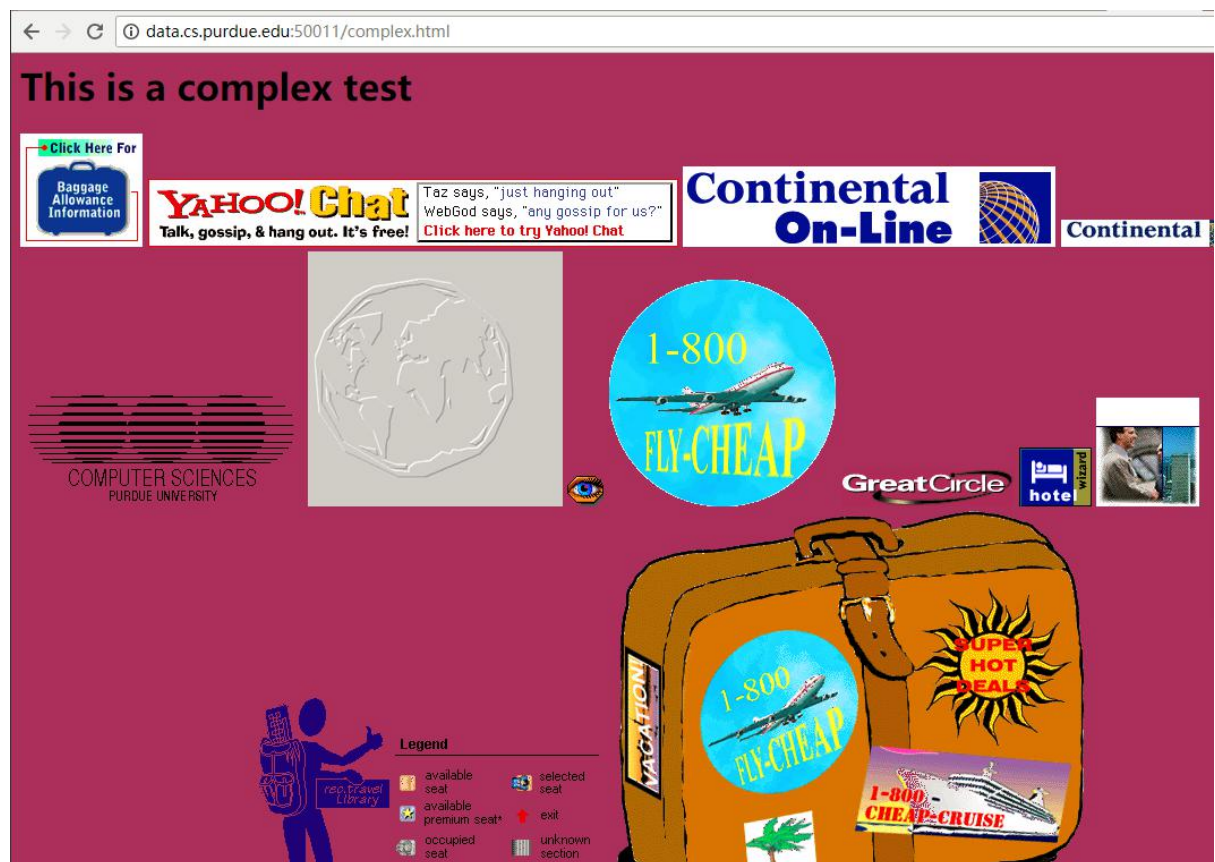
data.cs.purdue.edu:50011/complex.html

# This is a complex test

Click Here For
Baggage Allowance Information

YAHOO! Chat
Talk, gossip, & hang out. It's free!
Taz says, "just hanging out"
WebGod says, "any gossip for us?"
Click here to try Yahoo! Chat

Continental On-Line

Continental

COMPUTER SCIENCES
PURDUE UNIVERSITY

1-800
FLY-CHEAP

GreatCircle

hotel wizard

rec.travel Library

Legend

| | | | |
|---|---|---|---|
| available seat | | selected seat | |
| available premium seat* | | exit | |
| occupied seat | | unknown section | |

VACATION!

1-800
FLY-CHEAP

SUPER HOT DEALS

1-800
CHEAP-CRUISE